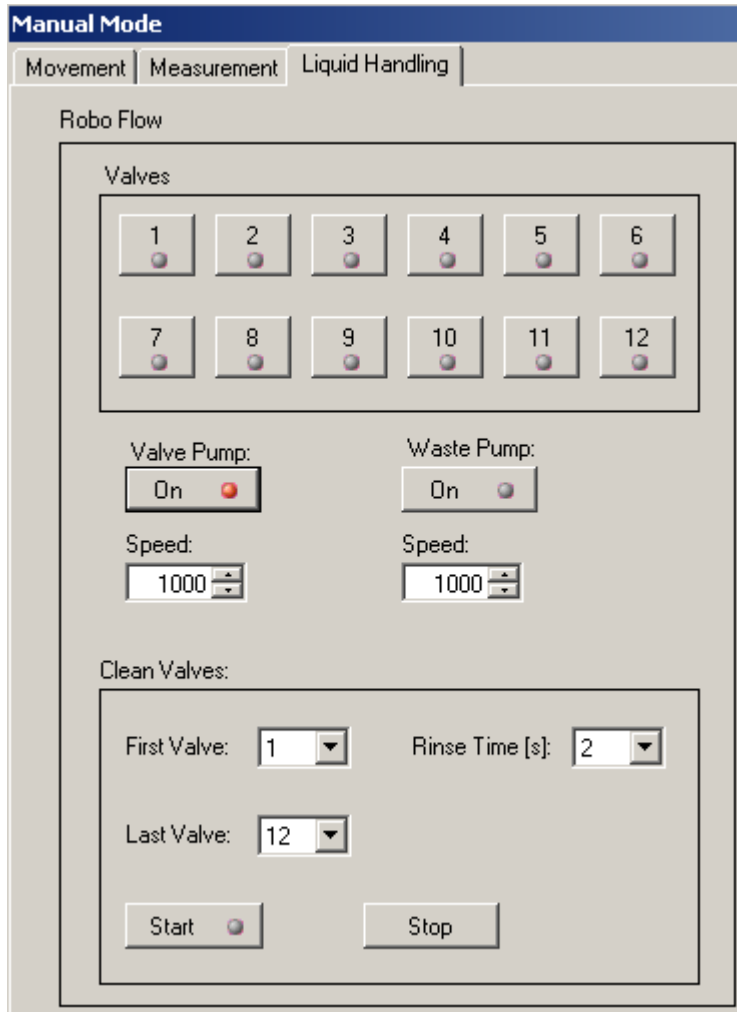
Manual Mode

Movement | Measurement | Liquid Handling

Robo Flow

Valves

1 2 3 4 5 6

7 8 9 10 11 12

Valve Pump:
On

Waste Pump:
On

Speed:
1000

Speed:
1000

Clean Valves:

First Valve: 1

Rinse Time [s]: 2

Last Valve: 12

Start

Stop